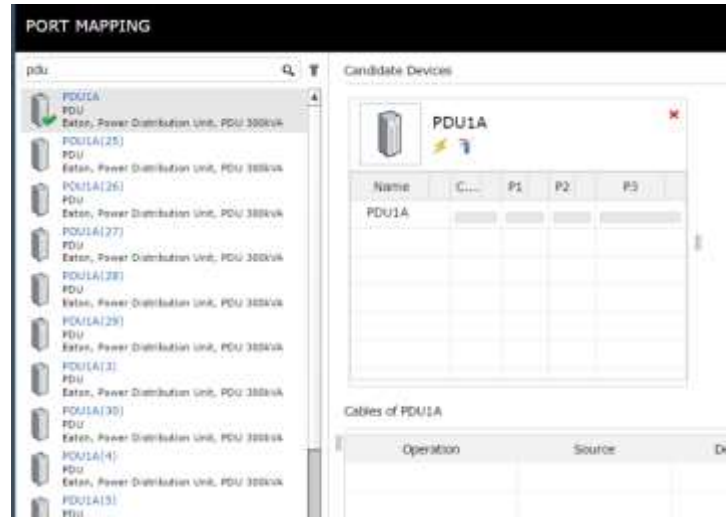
PORT MAPPING

pdu

PDU1A
PDU
Eaton, Power Distribution Unit, PDU 300kVA

PDU1A(25)
PDU
Eaton, Power Distribution Unit, PDU 300kVA

PDU1A(26)
PDU
Eaton, Power Distribution Unit, PDU 300kVA

PDU1A(27)
PDU
Eaton, Power Distribution Unit, PDU 300kVA

PDU1A(28)
PDU
Eaton, Power Distribution Unit, PDU 300kVA

PDU1A(29)
PDU
Eaton, Power Distribution Unit, PDU 300kVA

PDU1A(3)
PDU
Eaton, Power Distribution Unit, PDU 300kVA

PDU1A(30)
PDU
Eaton, Power Distribution Unit, PDU 300kVA

PDU1A(4)
PDU
Eaton, Power Distribution Unit, PDU 300kVA

PDU1A(5)
PDU

Candidate Devices

PDU1A

| Name | C... | P1 | P2 | P3 |
|---|---|---|---|---|
| PDU1A | | | | |

Cables of PDU1A

| Operation | Source | De |
|---|---|---|